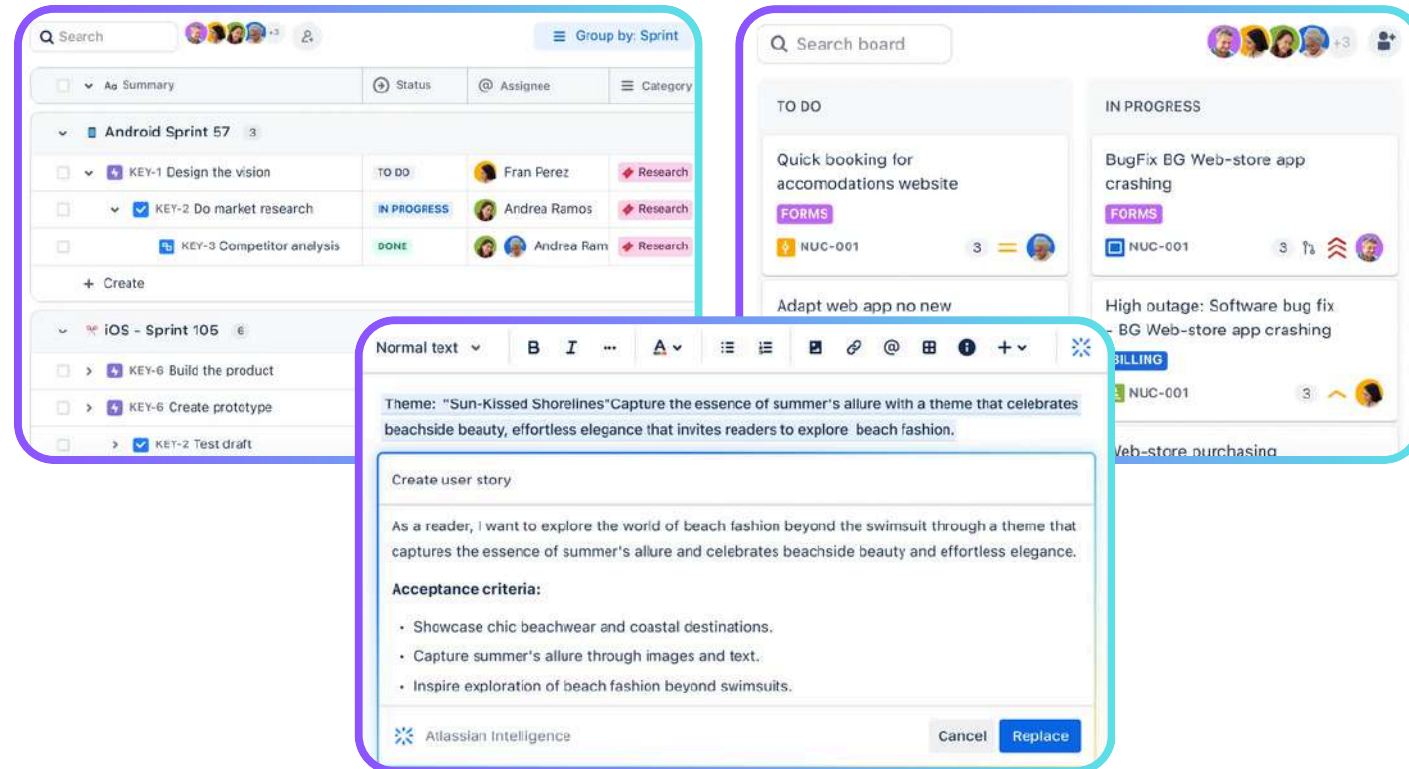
Search +3 Group by: Sprint

| Summary | Status | Assignee | Category |
|---|---|---|---|
| Android Sprint 57 3 | | | |
| KEY-1 Design the vision | TO DO | Fran Perez | Research |
| KEY-2 Do market research | IN PROGRESS | Andrea Ramos | Research |
| KEY-3 Competitor analysis | DONE | Andrea Ram | Research |

+ Create

iOS - Sprint 105 6

KEY-6 Build the product

KEY-6 Create prototype

KEY-2 Test draft

Search board +3

TO DO

Quick booking for accomodations website

FORMS

NUC-001 3

Adapt web app no new

IN PROGRESS

BugFix BG Web-store app crashing

FORMS

NUC-001 3

High outage: Software bug fix - BG Web-store app crashing

BILLING

NUC-001 3

Web-store purchasing

Normal text

Theme: "Sun-Kissed Shorelines"Capture the essence of summer's allure with a theme that celebrates beachside beauty, effortless elegance that invites readers to explore beach fashion.

Create user story

As a reader, I want to explore the world of beach fashion beyond the swimsuit through a theme that captures the essence of summer's allure and celebrates beachside beauty and effortless elegance.

Acceptance criteria:

• Showcase chic beachwear and coastal destinations.
• Capture summer's allure through images and text.
• Inspire exploration of beach fashion beyond swimsuits.

Atlassian Intelligence

Cancel Replace